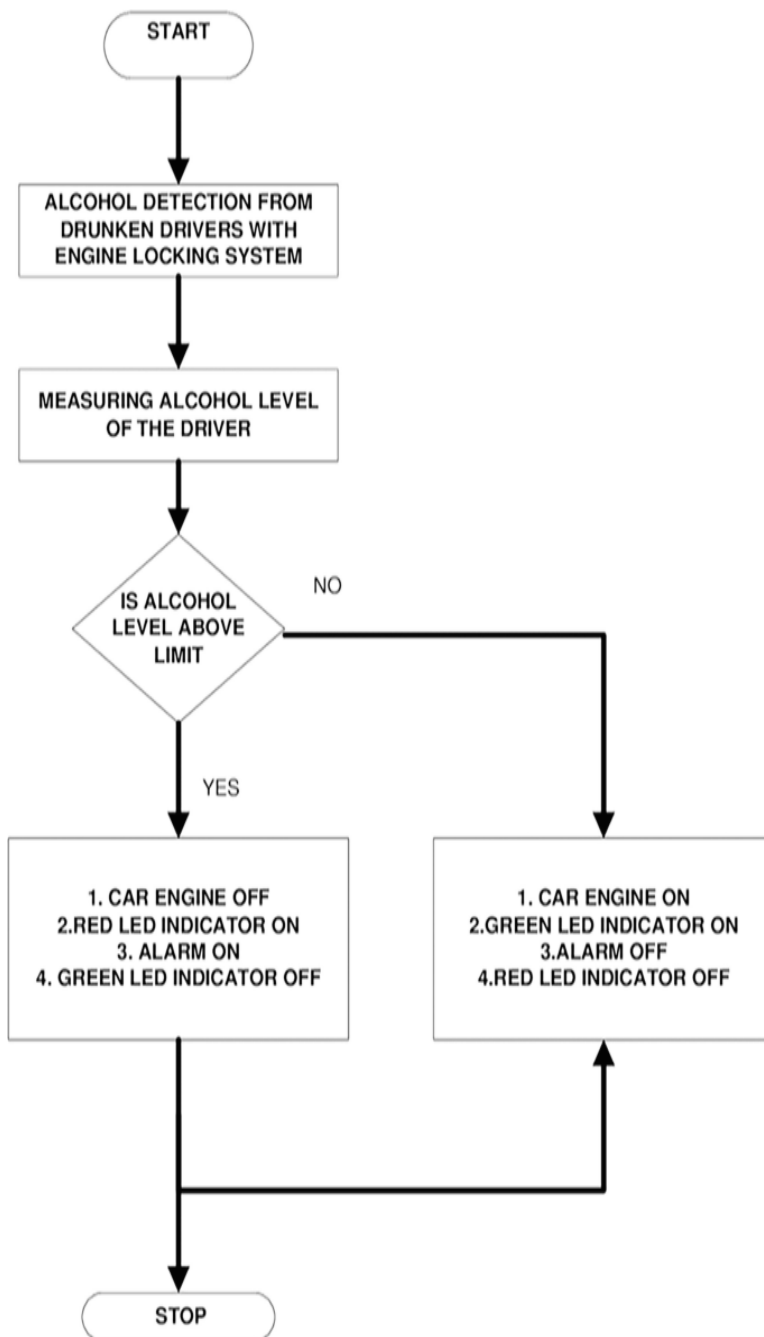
START

ALCOHOL DETECTION FROM DRUNKEN DRIVERS WITH ENGINE LOCKING SYSTEM

MEASURING ALCOHOL LEVEL OF THE DRIVER

IS ALCOHOL LEVEL ABOVE LIMIT

NO

YES

1. CAR ENGINE OFF
2.RED LED INDICATOR ON
3. ALARM ON
4. GREEN LED INDICATOR OFF

1. CAR ENGINE ON
2.GREEN LED INDICATOR ON
3.ALARM OFF
4.RED LED INDICATOR OFF

STOP